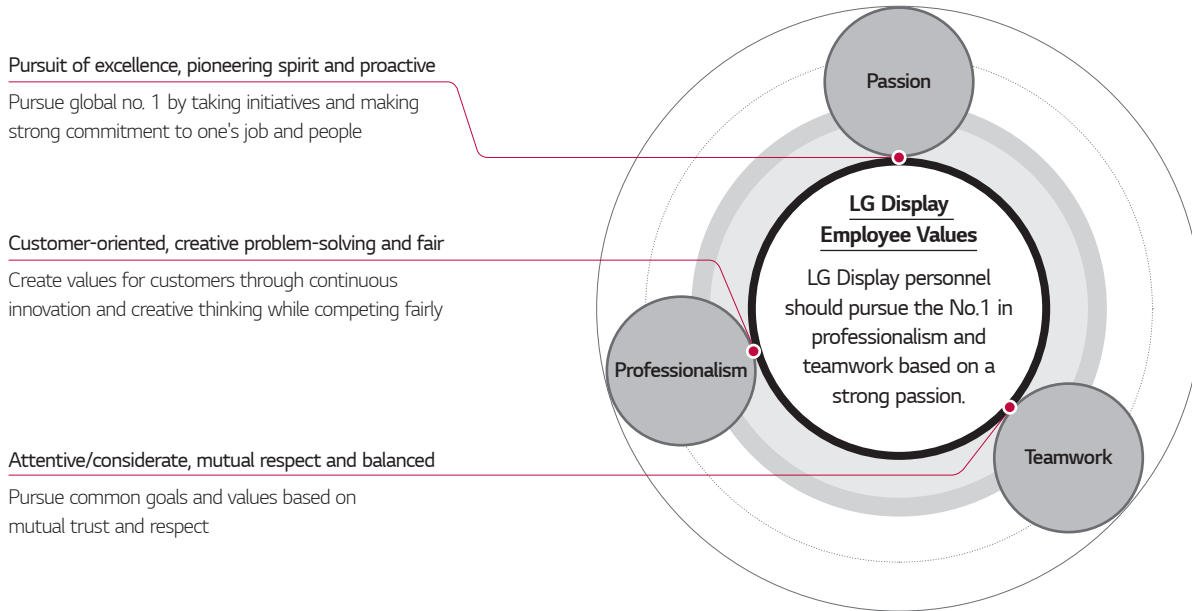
Pursuit of excellence, pioneering spirit and proactive

Pursue global no. 1 by taking initiatives and making strong commitment to one's job and people

Customer-oriented, creative problem-solving and fair

Create values for customers through continuous innovation and creative thinking while competing fairly

Attentive/considerate, mutual respect and balanced

Pursue common goals and values based on mutual trust and respect

Passion

LG Display Employee Values

LG Display personnel should pursue the No.1 in professionalism and teamwork based on a strong passion.

Professionalism

Teamwork